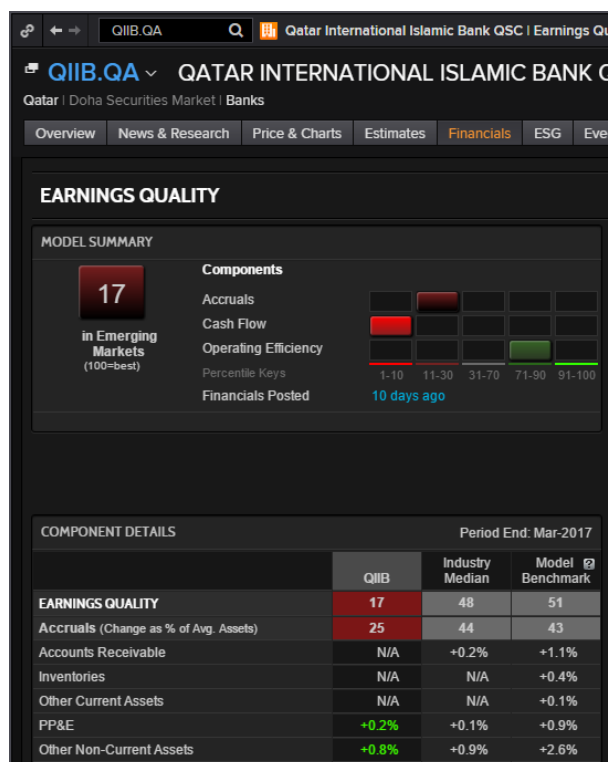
QIIB.QA

Qatar International Islamic Bank QSC | Earnings Qu

QIIB.QA QATAR INTERNATIONAL ISLAMIC BANK Q

Qatar | Doha Securities Market | Banks

Overview News & Research Price & Charts Estimates Financials ESG Eve

EARNINGS QUALITY

MODEL SUMMARY

17

in Emerging Markets (100=best)

Components

Accruals

Cash Flow

Operating Efficiency

Percentile Keys 1-10 11-30 31-70 71-90 91-100

Financials Posted 10 days ago

COMPONENT DETAILS

Period End: Mar-2017

| | QIIB | Industry Median | Model Benchmark |
|---|---|---|---|
| EARNINGS QUALITY | 17 | 48 | 51 |
| Accruals (Change as % of Avg. Assets) | 25 | 44 | 43 |
| Accounts Receivable | N/A | +0.2% | +1.1% |
| Inventories | N/A | N/A | +0.4% |
| Other Current Assets | N/A | N/A | +0.1% |
| PP&E | +0.2% | +0.1% | +0.9% |
| Other Non-Current Assets | +0.8% | +0.9% | +2.6% |